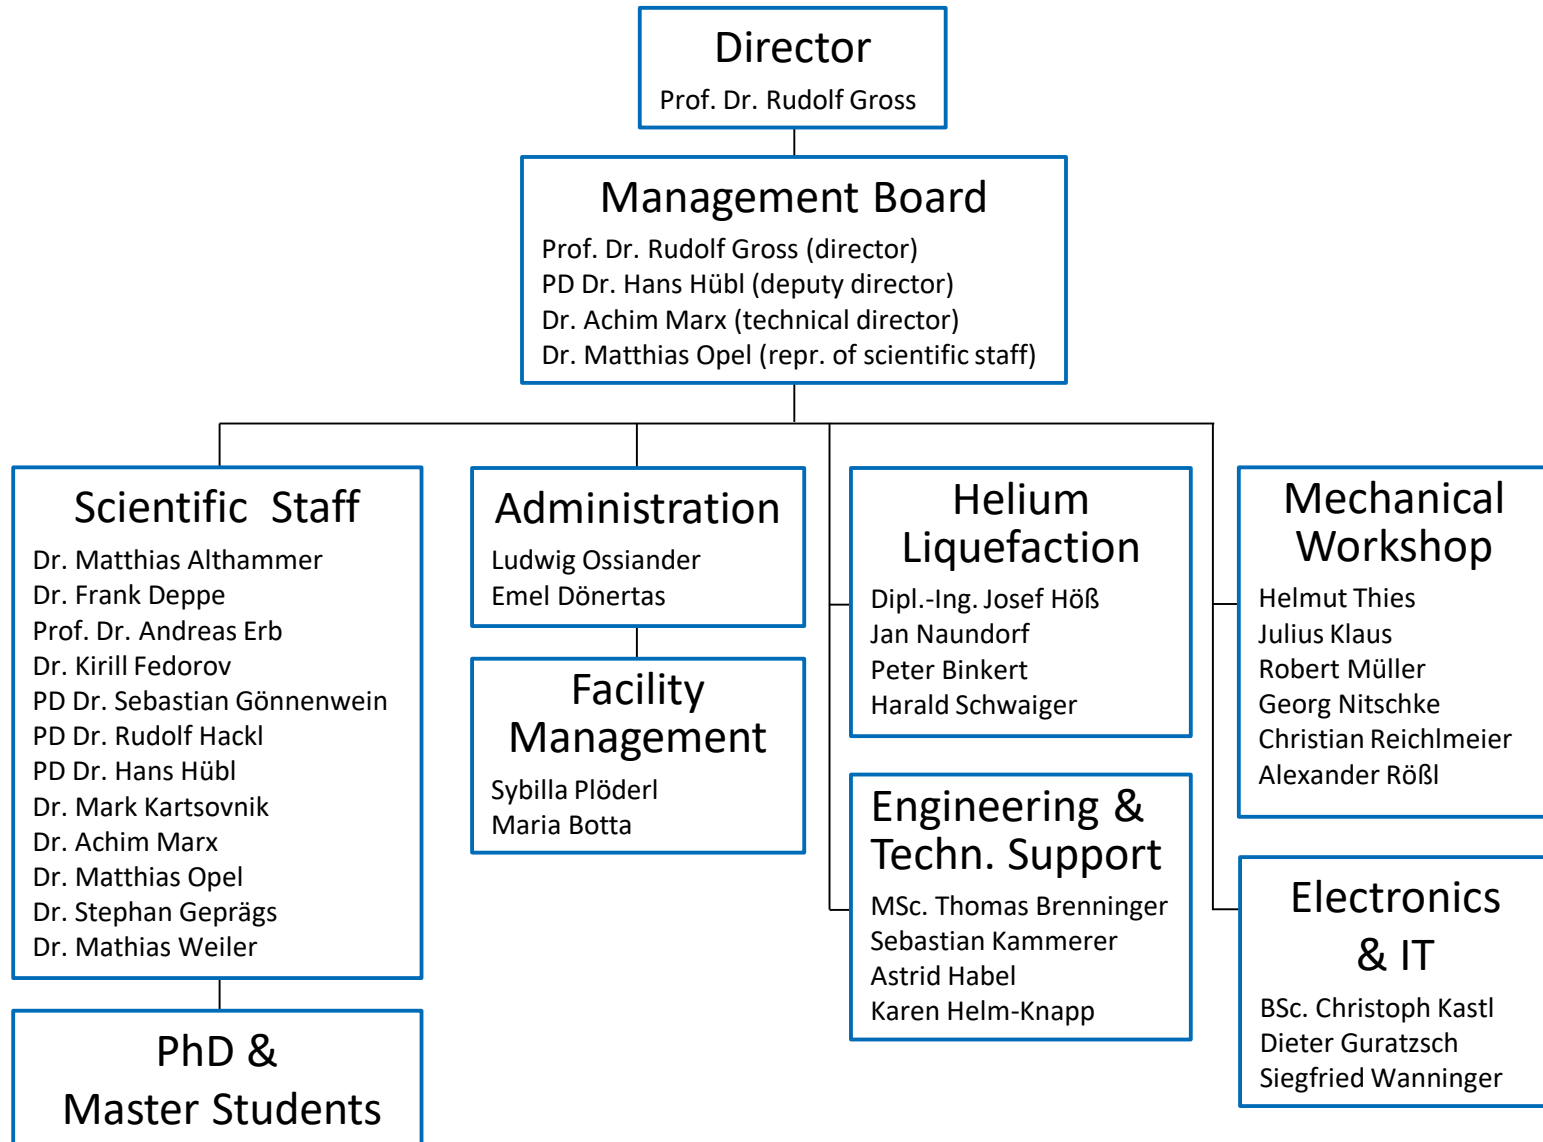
Director
Prof. Dr. Rudolf Gross

Management Board
Prof. Dr. Rudolf Gross (director)
PD Dr. Hans Hübl (deputy director)
Dr. Achim Marx (technical director)
Dr. Matthias Opel (repr. of scientific staff)

Scientific Staff
Dr. Matthias Althammer
Dr. Frank Deppe
Prof. Dr. Andreas Erb
Dr. Kirill Fedorov
PD Dr. Sebastian Gönnenwein
PD Dr. Rudolf Hackl
PD Dr. Hans Hübl
Dr. Mark Kartsovnik
Dr. Achim Marx
Dr. Matthias Opel
Dr. Stephan Geprägs
Dr. Mathias Weiler

PhD &
Master Students

Administration
Ludwig Ossiander
Emel Dönertas

Facility
Management
Sybilla Plöderl
Maria Botta

Helium
Liquefaction
Dipl.-Ing. Josef Höß
Jan Naundorf
Peter Binkert
Harald Schwaiger

Engineering &
Techn. Support
MSc. Thomas Brenninger
Sebastian Kammerer
Astrid Habel
Karen Helm-Knapp

Mechanical
Workshop
Helmut Thies
Julius Klaus
Robert Müller
Georg Nitschke
Christian Reichlmeier
Alexander Rößl

Electronics
& IT
BSc. Christoph Kastl
Dieter Guratzsch
Siegfried Wanninger